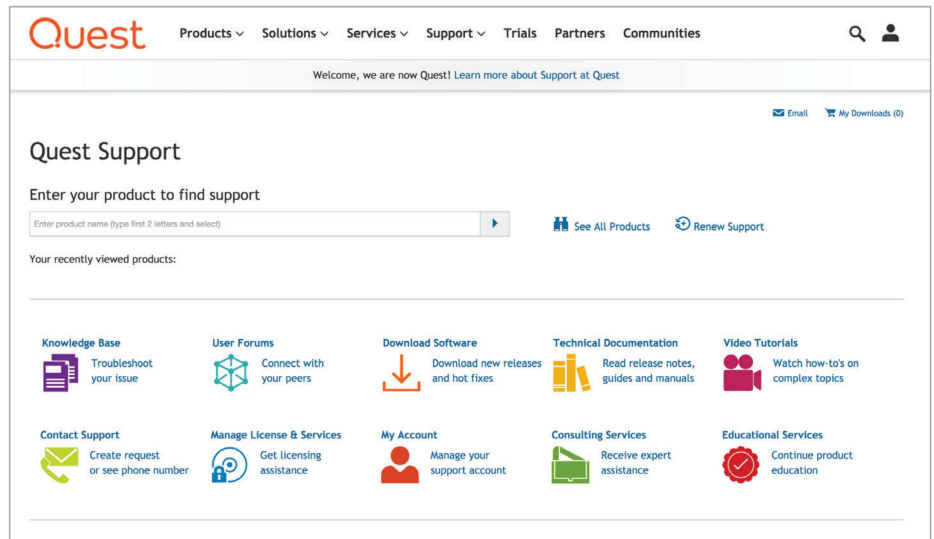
Quest Products Solutions Services Support Trials Partners Communities

Welcome, we are now Quest! Learn more about Support at Quest

Email My Downloads (0)

Quest Support

Enter your product to find support

Enter product name (type first 2 letters and select)

See All Products Renew Support

Your recently viewed products:

Knowledge Base
Troubleshoot your issue

User Forums
Connect with your peers

Download Software
Download new releases and hot fixes

Technical Documentation
Read release notes, guides and manuals

Video Tutorials
Watch how-to's on complex topics

Contact Support
Create request or see phone number

Manage License & Services
Get licensing assistance

My Account
Manage your support account

Consulting Services
Receive expert assistance

Educational Services
Continue product education